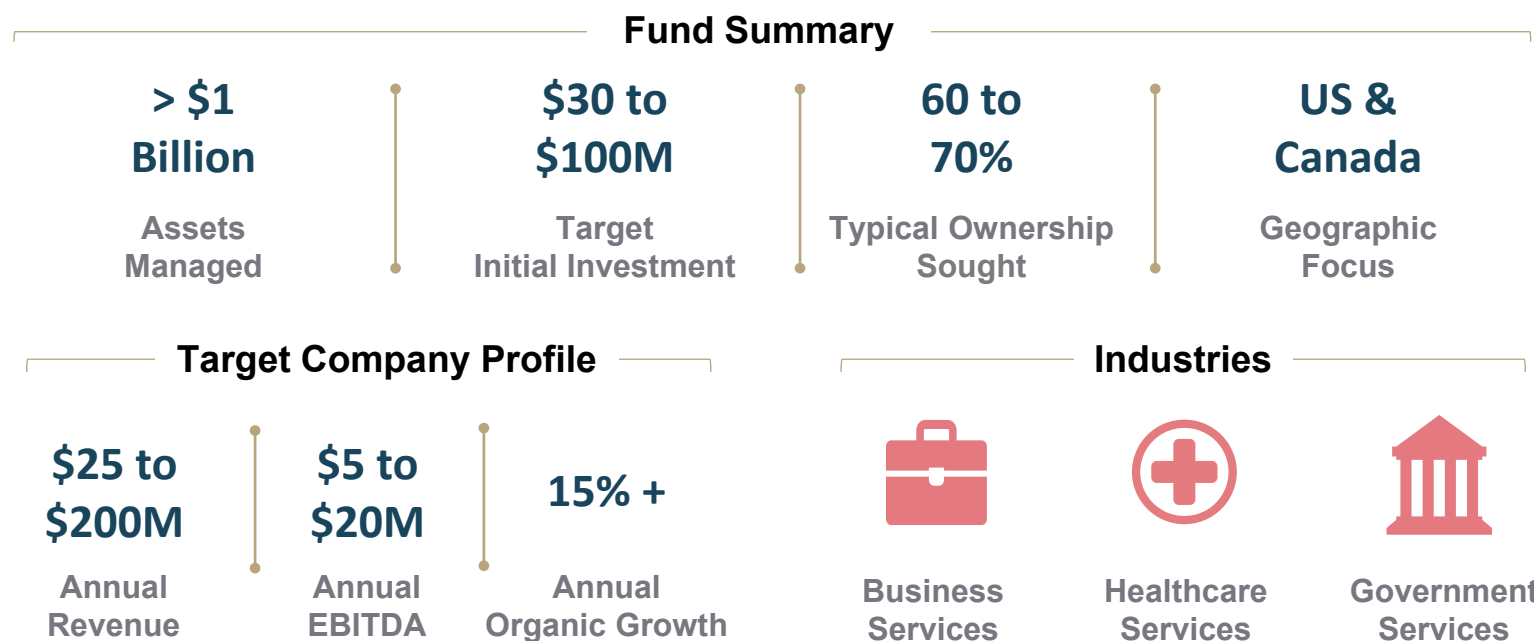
Fund Summary

> $1 Billion

Assets Managed

$30 to $100M

Target Initial Investment

60 to 70%

Typical Ownership Sought

US & Canada

Geographic Focus

Target Company Profile

$25 to $200M

Annual Revenue

$5 to $20M

Annual EBITDA

15% +

Annual Organic Growth

Industries

Business Services

Healthcare Services

Government Services